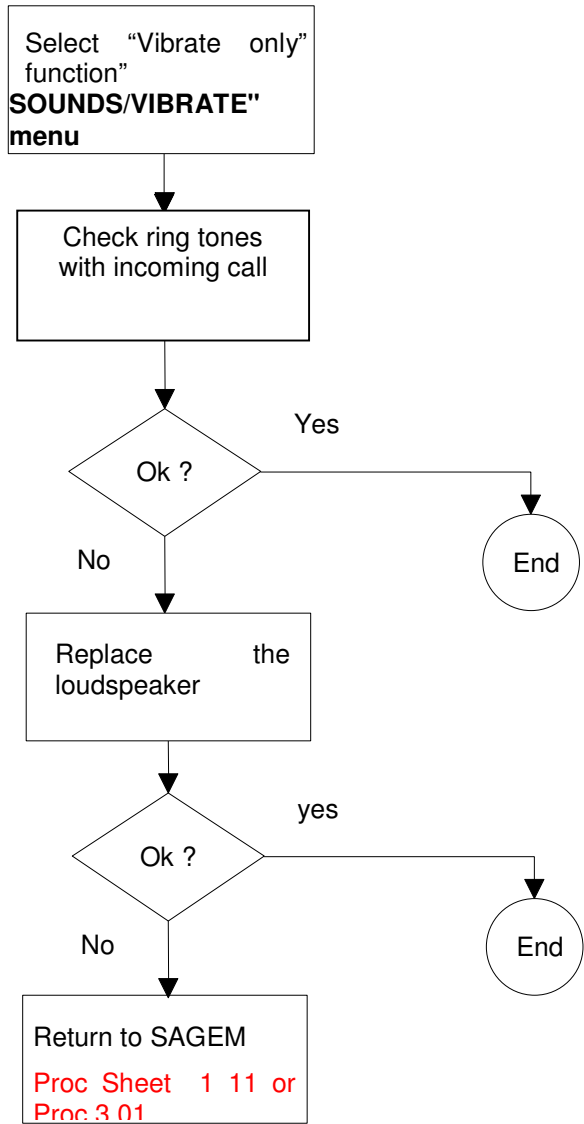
Select "Vibrate only" function"
SOUNDS/VIBRATE"
menu

Check ring tones with incoming call

Ok ?

Yes

End

No

Replace the loudspeaker

Ok ?

yes

End

No

Return to SAGEM

Proc Sheet 1 11 or Proc 3 01